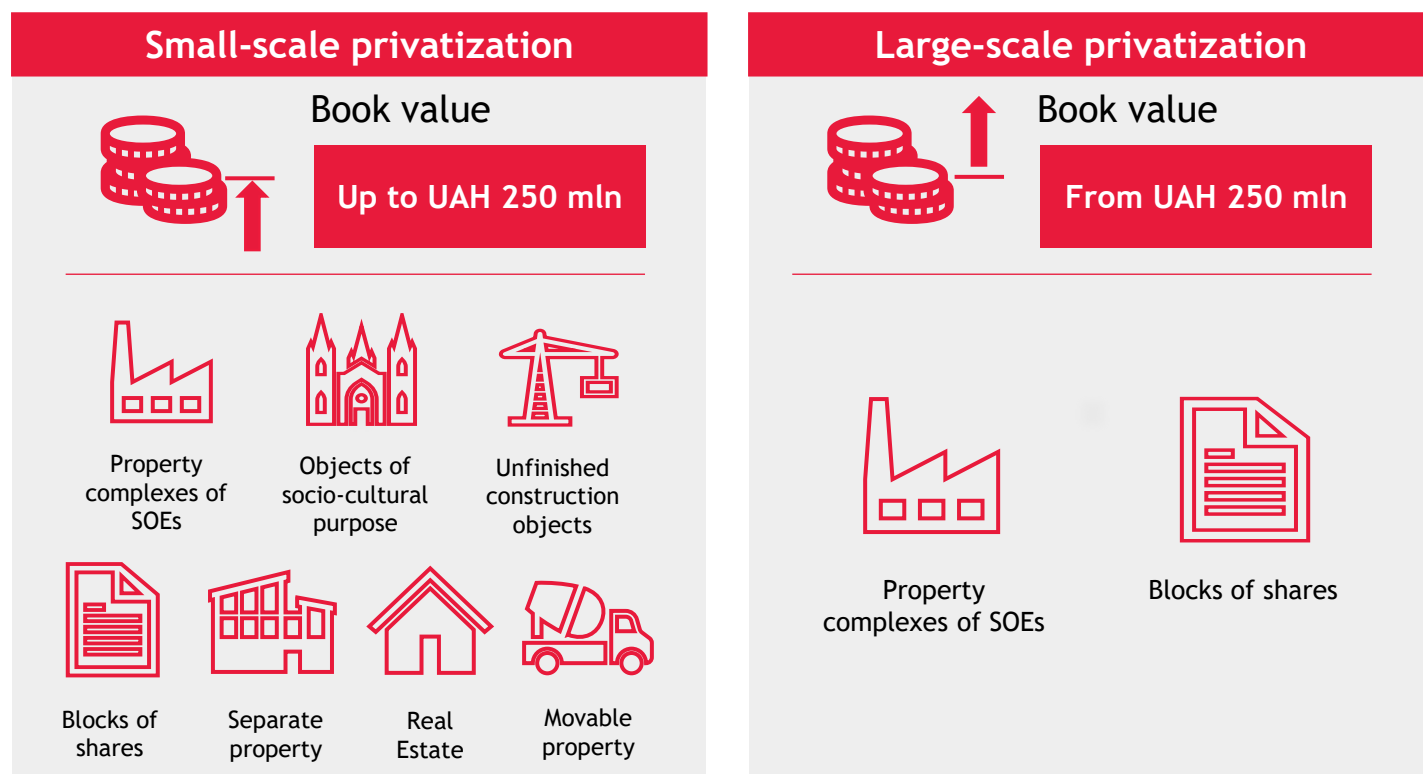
Small-scale privatization

Book value

Up to UAH 250 mln

Property complexes of SOEs

Objects of socio-cultural purpose

Unfinished construction objects

Blocks of shares

Separate property

Real Estate

Movable property

Large-scale privatization

Book value

From UAH 250 mln

Property complexes of SOEs

Blocks of shares